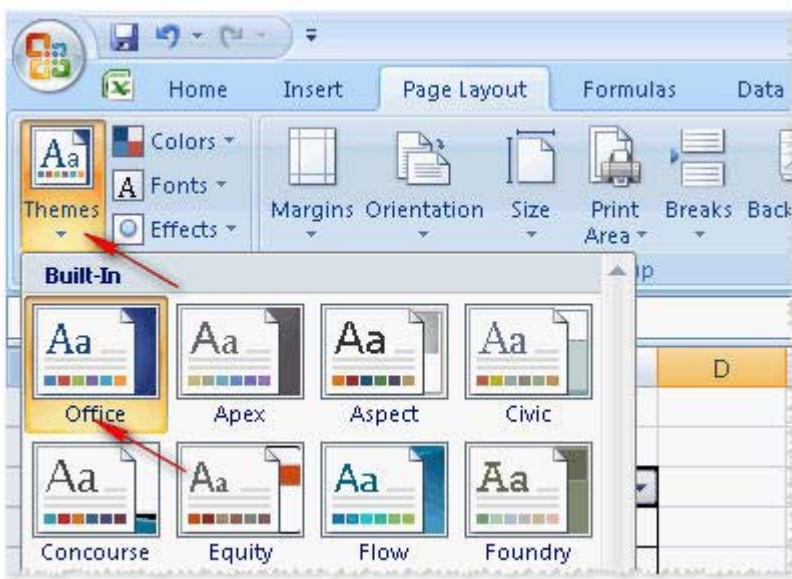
Home Insert Page Layout Formulas Data

Aa Themes

Colors

A Fonts

Effects

Margins Orientation Size Print Area Breaks Back

Built-In

Aa Office

Aa Apex

Aa Aspect

Aa Civic

D

Aa Concourse

Aa Equity

Aa Flow

Aa Foundry